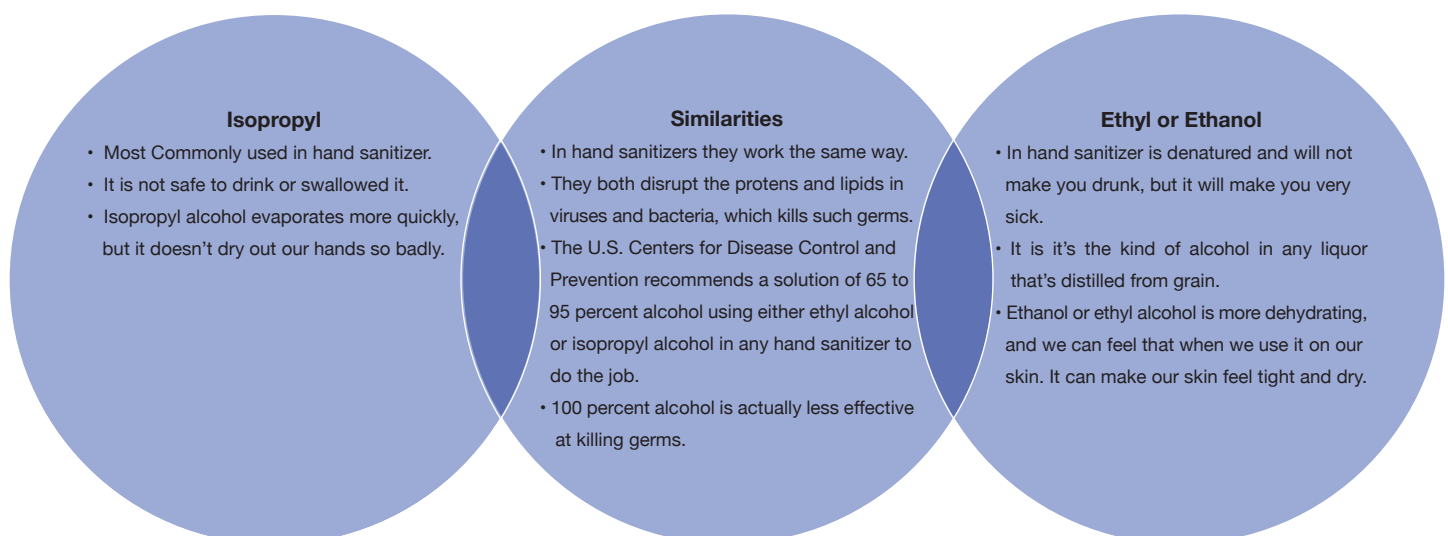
Isopropyl

• Most Commonly used in hand sanitizer.
• It is not safe to drink or swallowed it.
• Isopropyl alcohol evaporates more quickly, but it doesn't dry out our hands so badly.

Similarities

• In hand sanitizers they work the same way.
• They both disrupt the protens and lipids in viruses and bacteria, which kills such germs.
• The U.S. Centers for Disease Control and Prevention recommends a solution of 65 to 95 percent alcohol using either ethyl alcohol or isopropyl alcohol in any hand sanitizer to do the job.
• 100 percent alcohol is actually less effective at killing germs.

Ethyl or Ethanol

• In hand sanitizer is denatured and will not make you drunk, but it will make you very sick.
• It is it's the kind of alcohol in any liquor that's distilled from grain.
• Ethanol or ethyl alcohol is more dehydrating, and we can feel that when we use it on our skin. It can make our skin feel tight and dry.